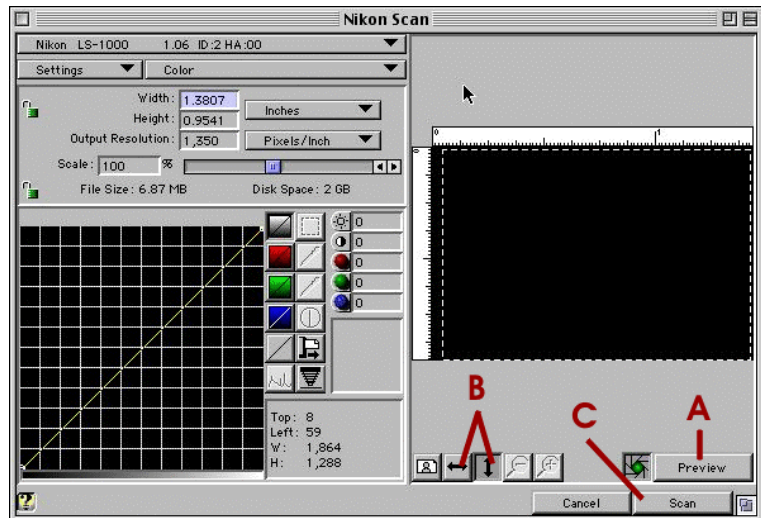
Nikon Scan

Nikon LS-1000 1.06 ID:2 HA:00

Settings

Color

Width: 1.3807

Height: 0.9541

Output Resolution: 1,350

Inches

Pixels/Inch

Scale: 100 %

File Size: 6.87 MB

Disk Space: 2 GB

0

0

0

0

0

Top: 8
Left: 59
W: 1,864
H: 1,288

0

1

0

B

C

A

Preview

Cancel

Scan